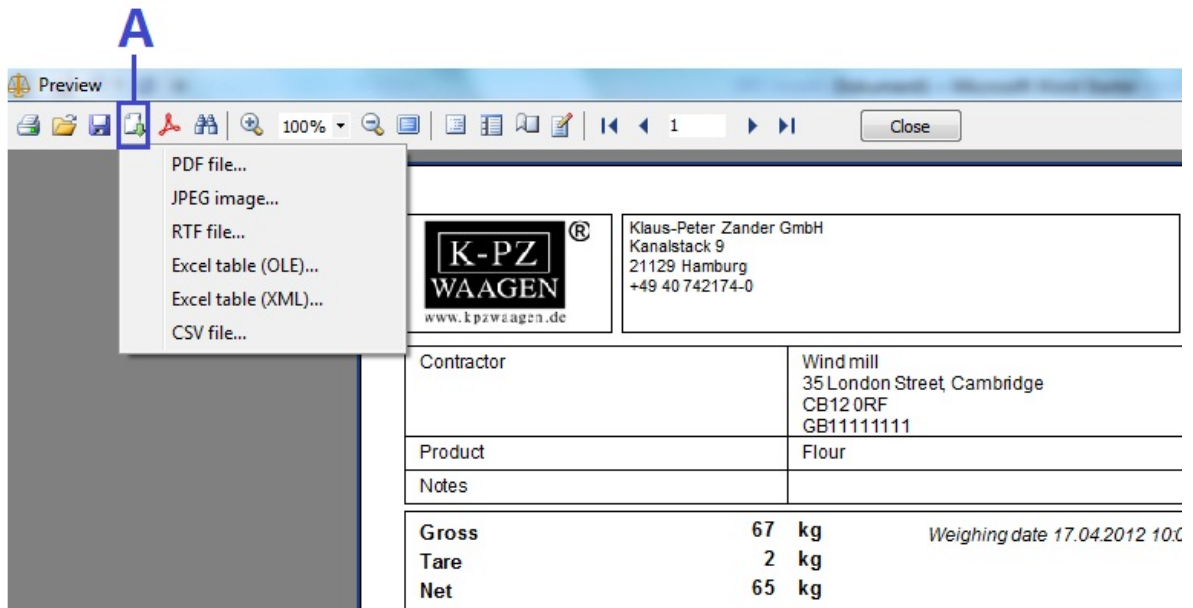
A

Preview

100%

1

Close

PDF file...
JPEG image...
RTF file...
Excel table (OLE)...
Excel table (XML)...
CSV file...

K-PZ
WAAGEN
®
www.kpzwaagen.de

Klaus-Peter Zander GmbH
Kanalstack 9
21129 Hamburg
+49 40 742174-0

| Contractor | Wind mill<br>35 London Street, Cambridge<br>CB12 0RF<br>GB11111111 |
|---|---|
| Product | Flour |
| Notes | |

| | | | |
|---|---|---|---|
| **Gross** | 67 | kg | Weighing date 17.04.2012 10:0 |
| **Tare** | 2 | kg | |
| **Net** | 65 | kg | |